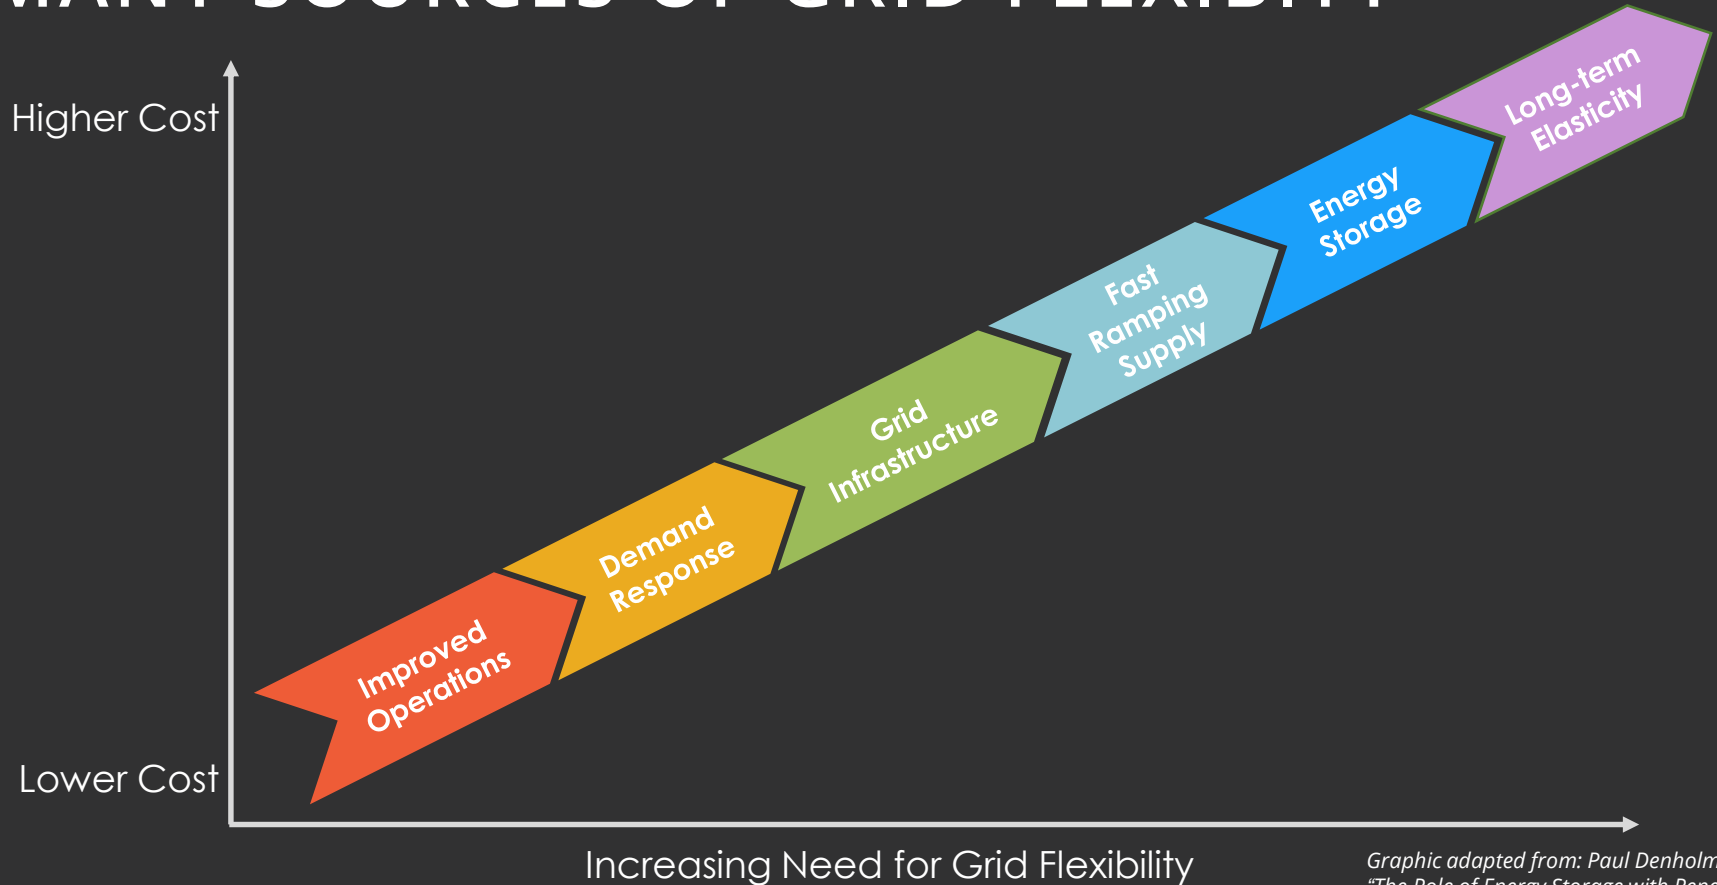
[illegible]

Higher Cost

Lower Cost

Improved Operations

Demand Response

Grid Infrastructure

Fast Ramping Supply

Energy Storage

Long-term Elasticity

Increasing Need for Grid Flexibility

Graphic adapted from: Paul Denholm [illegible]
"The Role of Energy Storage with Rene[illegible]